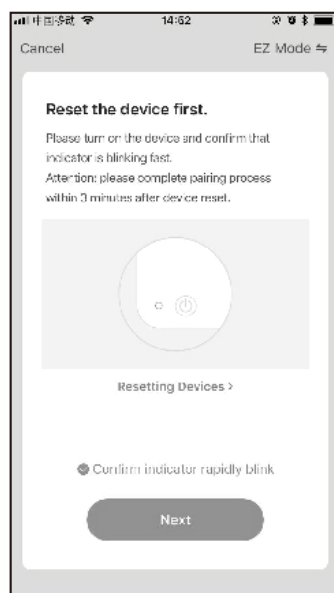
中国移动 14:52

Cancel EZ Mode ⇆

Reset the device first.

Please turn on the device and confirm that indicator is blinking fast.
Attention: please complete pairing process within 3 minutes after device reset.

Resetting Devices >

Confirm indicator rapidly blink

Next